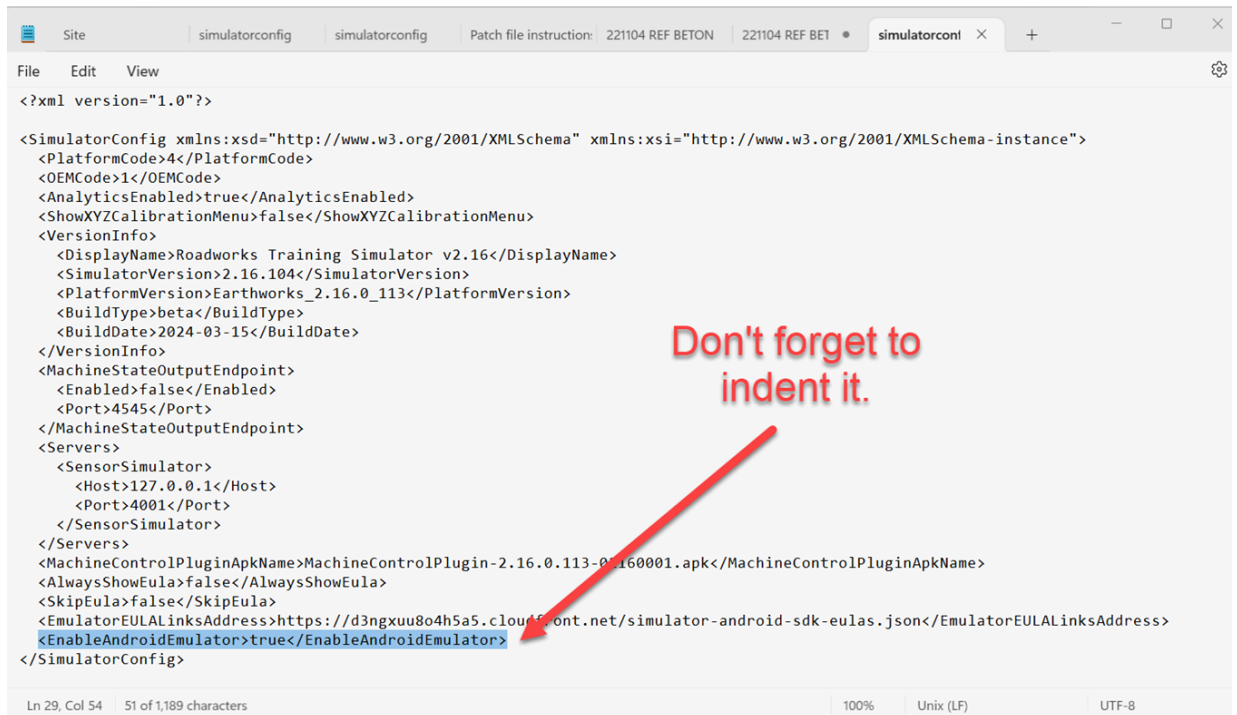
Site | simulatorconfig | simulatorconfig | Patch file instruction: | 221104 REF BETON | 221104 REF BET | simulatorconf

File Edit View

<?xml version="1.0"?>

<SimulatorConfig xmlns:xsd="http://www.w3.org/2001/XMLSchema" xmlns:xsi="http://www.w3.org/2001/XMLSchema-instance">
<PlatformCode>4</PlatformCode>
<OEMCode>1</OEMCode>
<AnalyticsEnabled>true</AnalyticsEnabled>
<ShowXYZCalibrationMenu>false</ShowXYZCalibrationMenu>
<VersionInfo>
<DisplayName>Roadworks Training Simulator v2.16</DisplayName>
<SimulatorVersion>2.16.104</SimulatorVersion>
<PlatformVersion>Earthworks_2.16.0_113</PlatformVersion>
<BuildType>beta</BuildType>
<BuildDate>2024-03-15</BuildDate>
</VersionInfo>
<MachineStateOutputEndpoint>
<Enabled>false</Enabled>
<Port>4545</Port>
</MachineStateOutputEndpoint>
<Servers>
<SensorSimulator>
<Host>127.0.0.1</Host>
<Port>4001</Port>
</SensorSimulator>
</Servers>
<MachineControlPluginApkName>MachineControlPlugin-2.16.0.113-0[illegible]160001.apk</MachineControlPluginApkName>
<AlwaysShowEula>false</AlwaysShowEula>
<SkipEula>false</SkipEula>
<EmulatorEULALinksAddress>https://d3ngxuu8o4h5a5.cloud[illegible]ont.net/simulator-android-sdk-eulas.json</EmulatorEULALinksAddress>
<EnableAndroidEmulator>true</EnableAndroidEmulator>
</SimulatorConfig>

Don't forget to indent it.

Ln 29, Col 54 | 51 of 1,189 characters | 100% | Unix (LF) | UTF-8